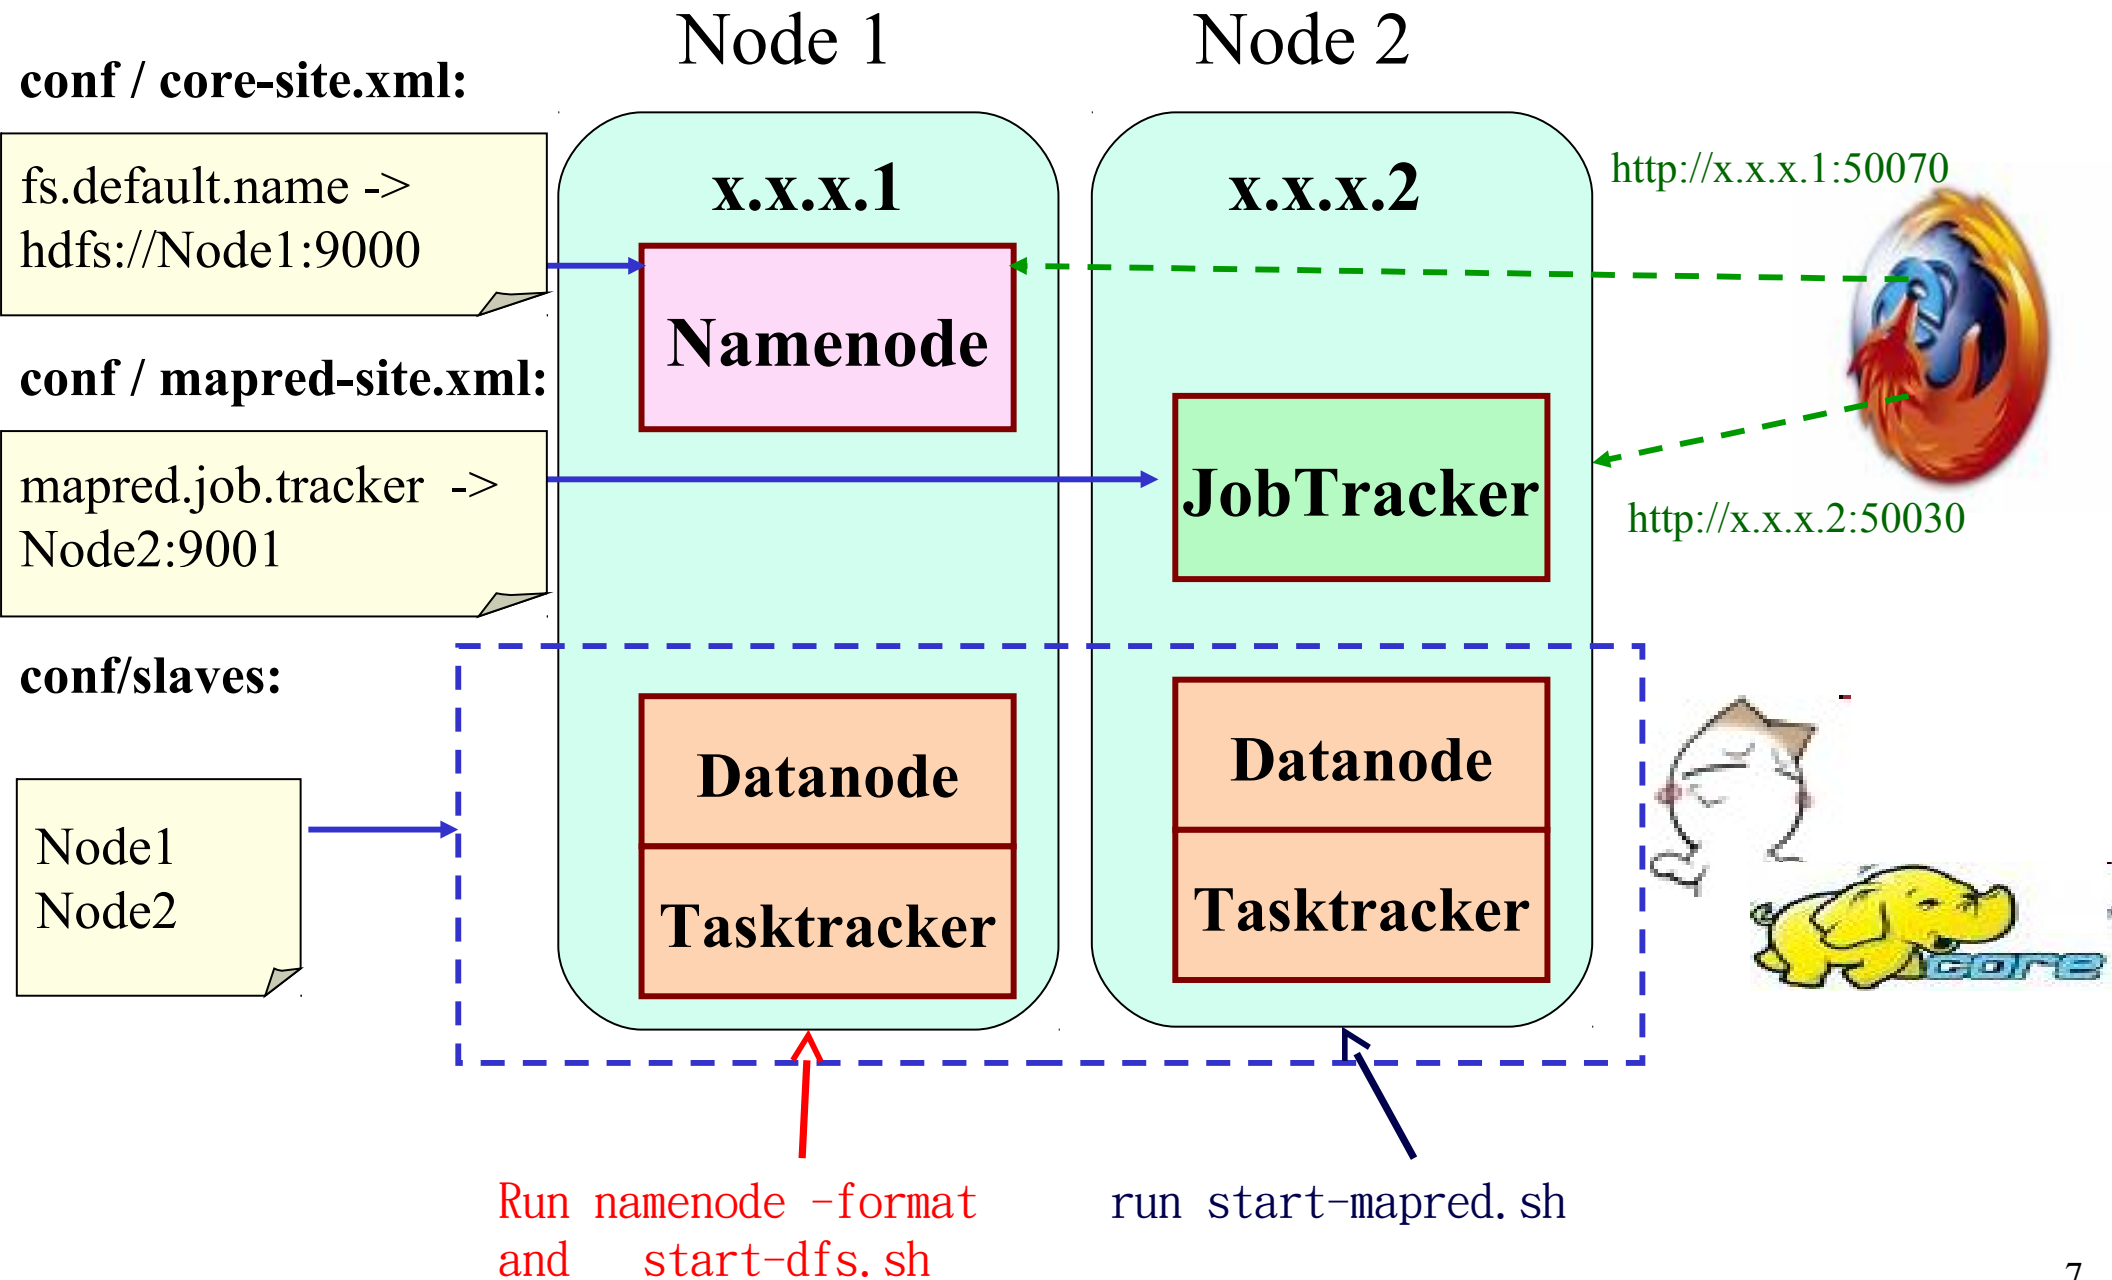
Node 1

Node 2

conf / core-site.xml:

fs.default.name -> hdfs://Node1:9000

x.x.x.1

x.x.x.2

http://x.x.x.1:50070

Namenode

conf / mapred-site.xml:

mapred.job.tracker -> Node2:9001

JobTracker

http://x.x.x.2:50030

conf/slaves:

Node1
Node2

Datanode

Tasktracker

Datanode

Tasktracker

core

Run namenode -format and start-dfs.sh

run start-mapred.sh

7